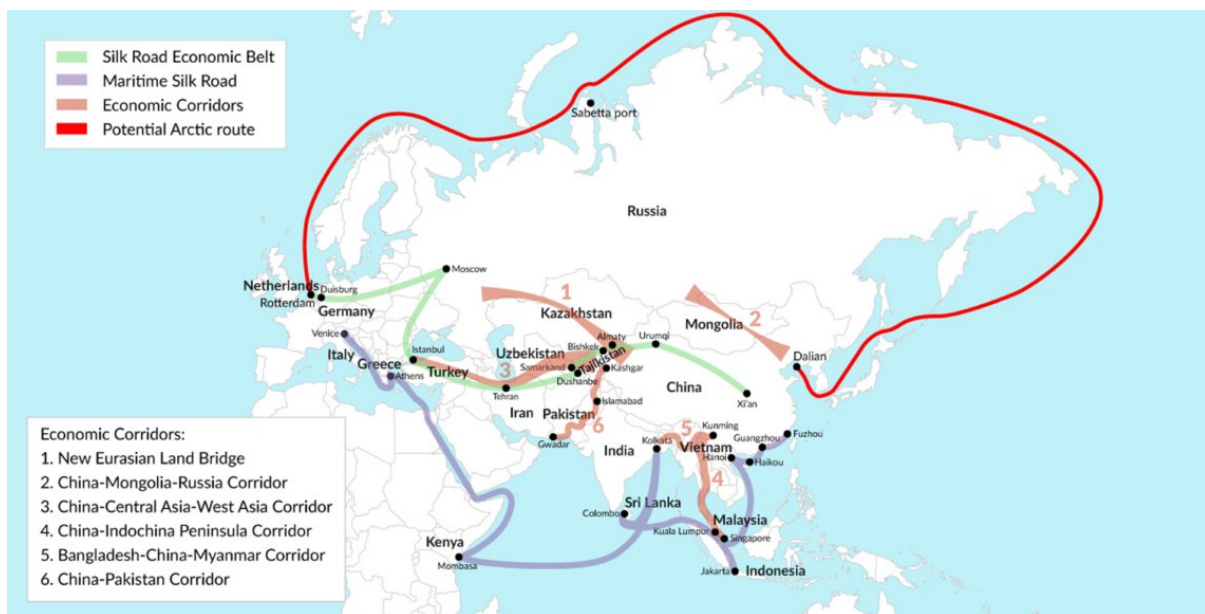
Silk Road Economic Belt
Maritime Silk Road
Economic Corridors
Potential Arctic route

Sabetta port
Russia
Moscow
Netherlands
Duisburg
Rotterdam
Germany
1
Kazakhstan
Mongolia
2
Dalian
Venice
Italy
Greece
Istanbul
Athens
Turkey
Uzbekistan
Bishkek
Almaty
Urumqi
Samarkand
Tajikistan
Kashgar
Dushanbe
3
Tehran
Iran
China
Xi'an
Islamabad
Pakistan
6
Gwadar
India
Kolkata
5
Kunming
Guangzhou
Fuzhou
Hanoi
Vietnam
Haikou
4
Sri Lanka
Colombo
Malaysia
Kuala Lumpur
Singapore
Kenya
Mombasa
Jakarta
Indonesia

Economic Corridors:
1. New Eurasian Land Bridge
2. China-Mongolia-Russia Corridor
3. China-Central Asia-West Asia Corridor
4. China-Indochina Peninsula Corridor
5. Bangladesh-China-Myanmar Corridor
6. China-Pakistan Corridor